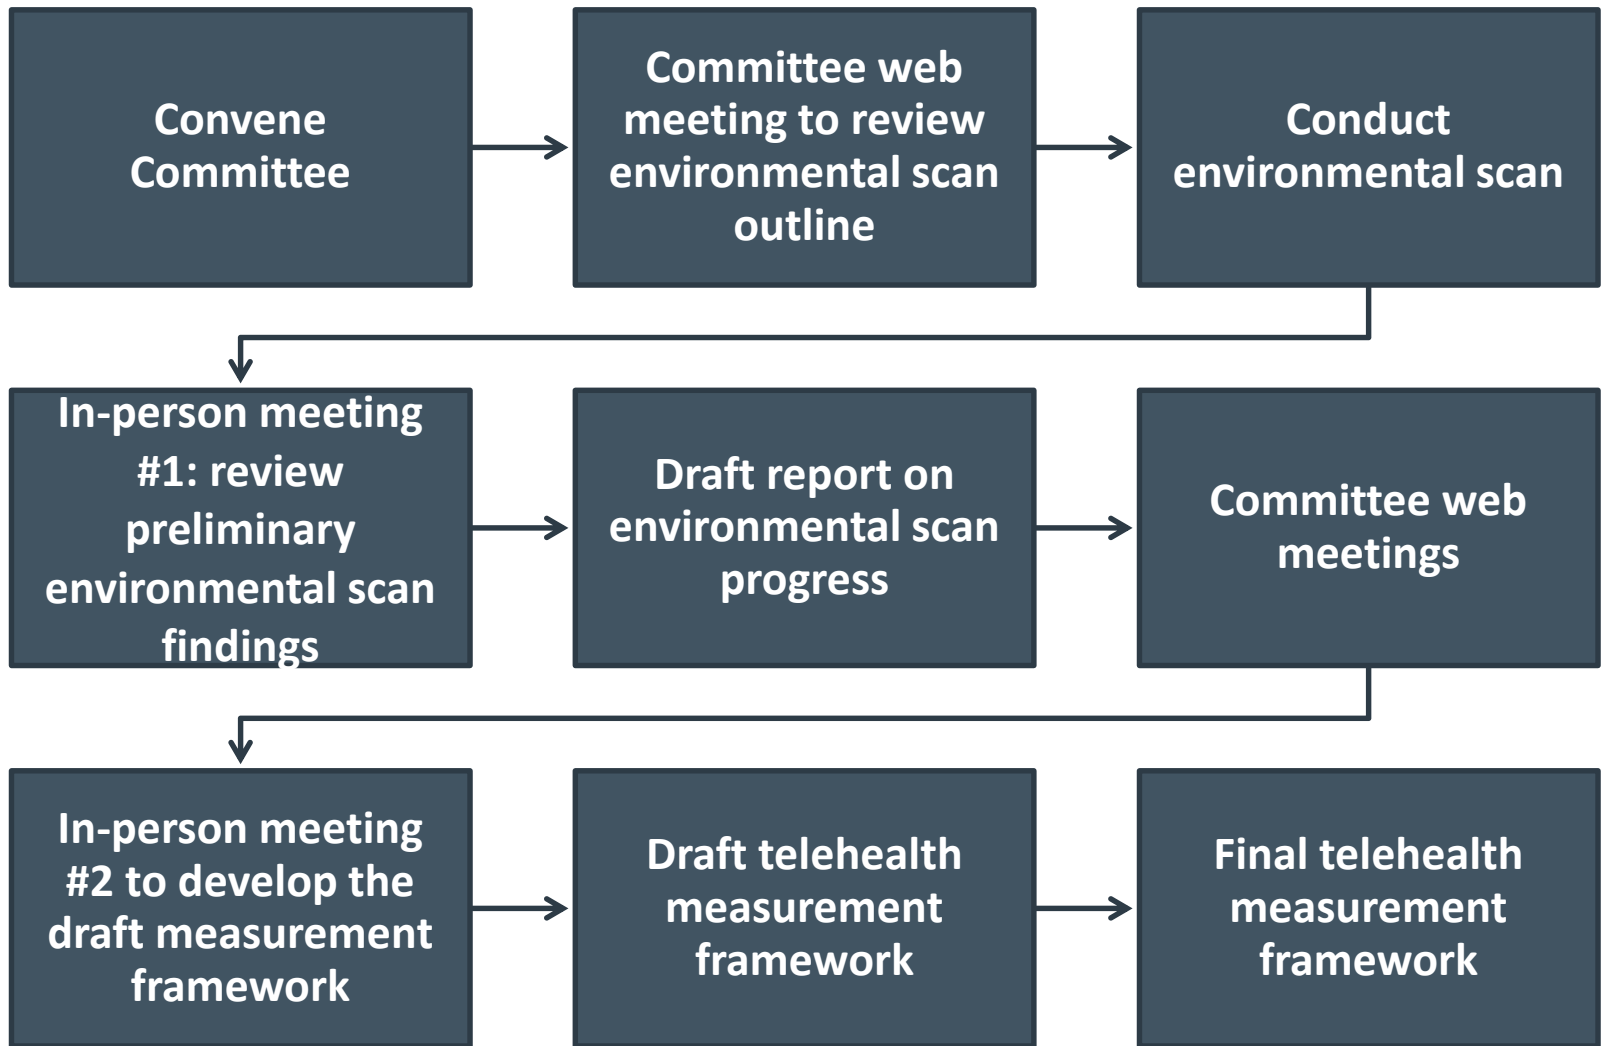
Convene Committee

Committee web meeting to review environmental scan outline

Conduct environmental scan

In-person meeting #1: review preliminary environmental scan findings

Draft report on environmental scan progress

Committee web meetings

In-person meeting #2 to develop the draft measurement framework

Draft telehealth measurement framework

Final telehealth measurement framework